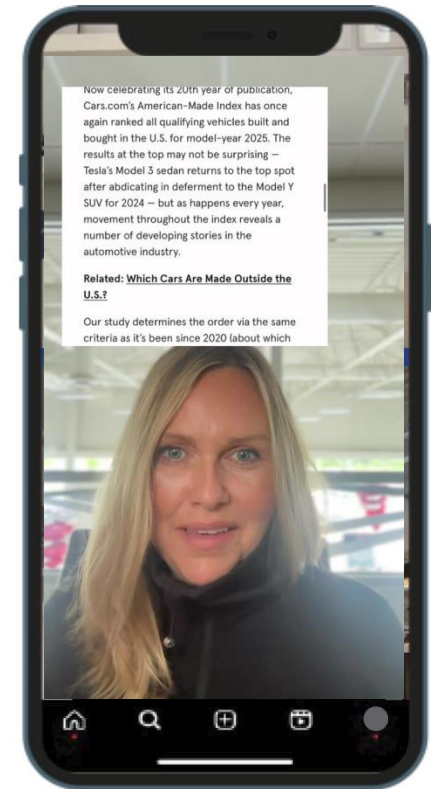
Now celebrating its 20th year of publication, Cars.com's American-Made Index has once again ranked all qualifying vehicles built and bought in the U.S. for model-year 2025. The results at the top may not be surprising — Tesla's Model 3 sedan returns to the top spot after abdicating in deferment to the Model Y SUV for 2024 — but as happens every year, movement throughout the index reveals a number of developing stories in the automotive industry.

Related: Which Cars Are Made Outside the U.S.?

Our study determines the order via the same criteria as it's been since 2020 (about which